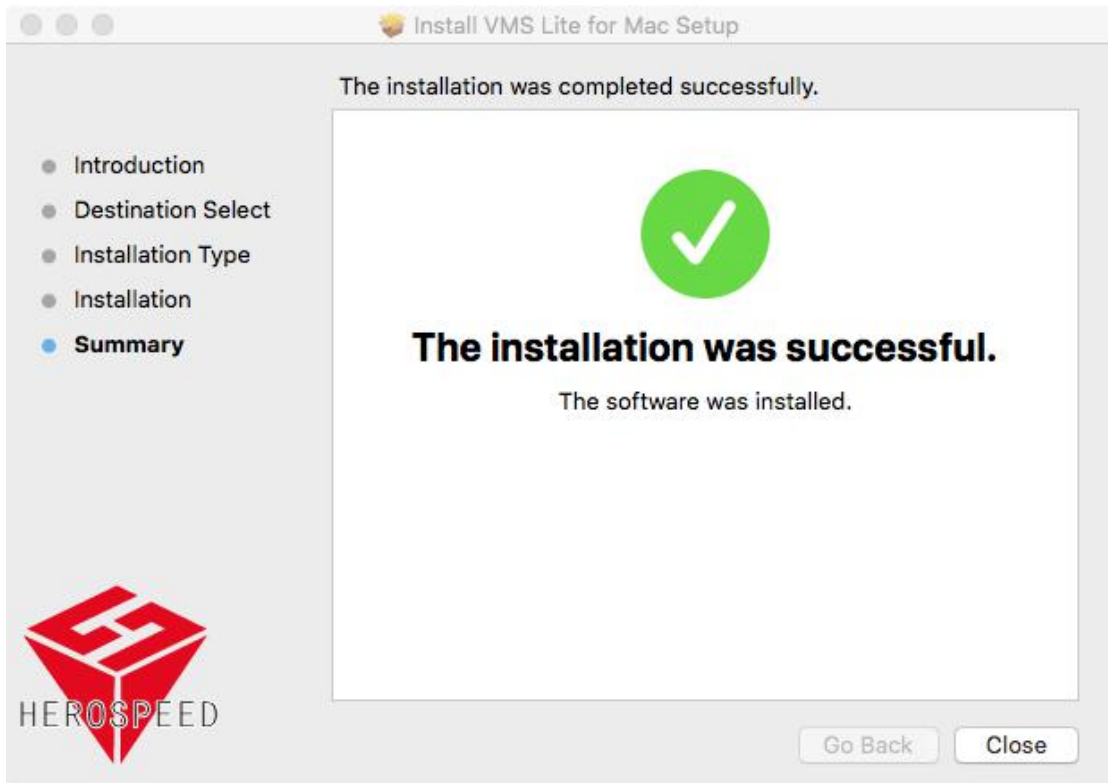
Install VMS Lite for Mac Setup

The installation was completed successfully.

Introduction
Destination Select
Installation Type
Installation
Summary

The installation was successful.

The software was installed.

HEROSPEED

Go Back
Close